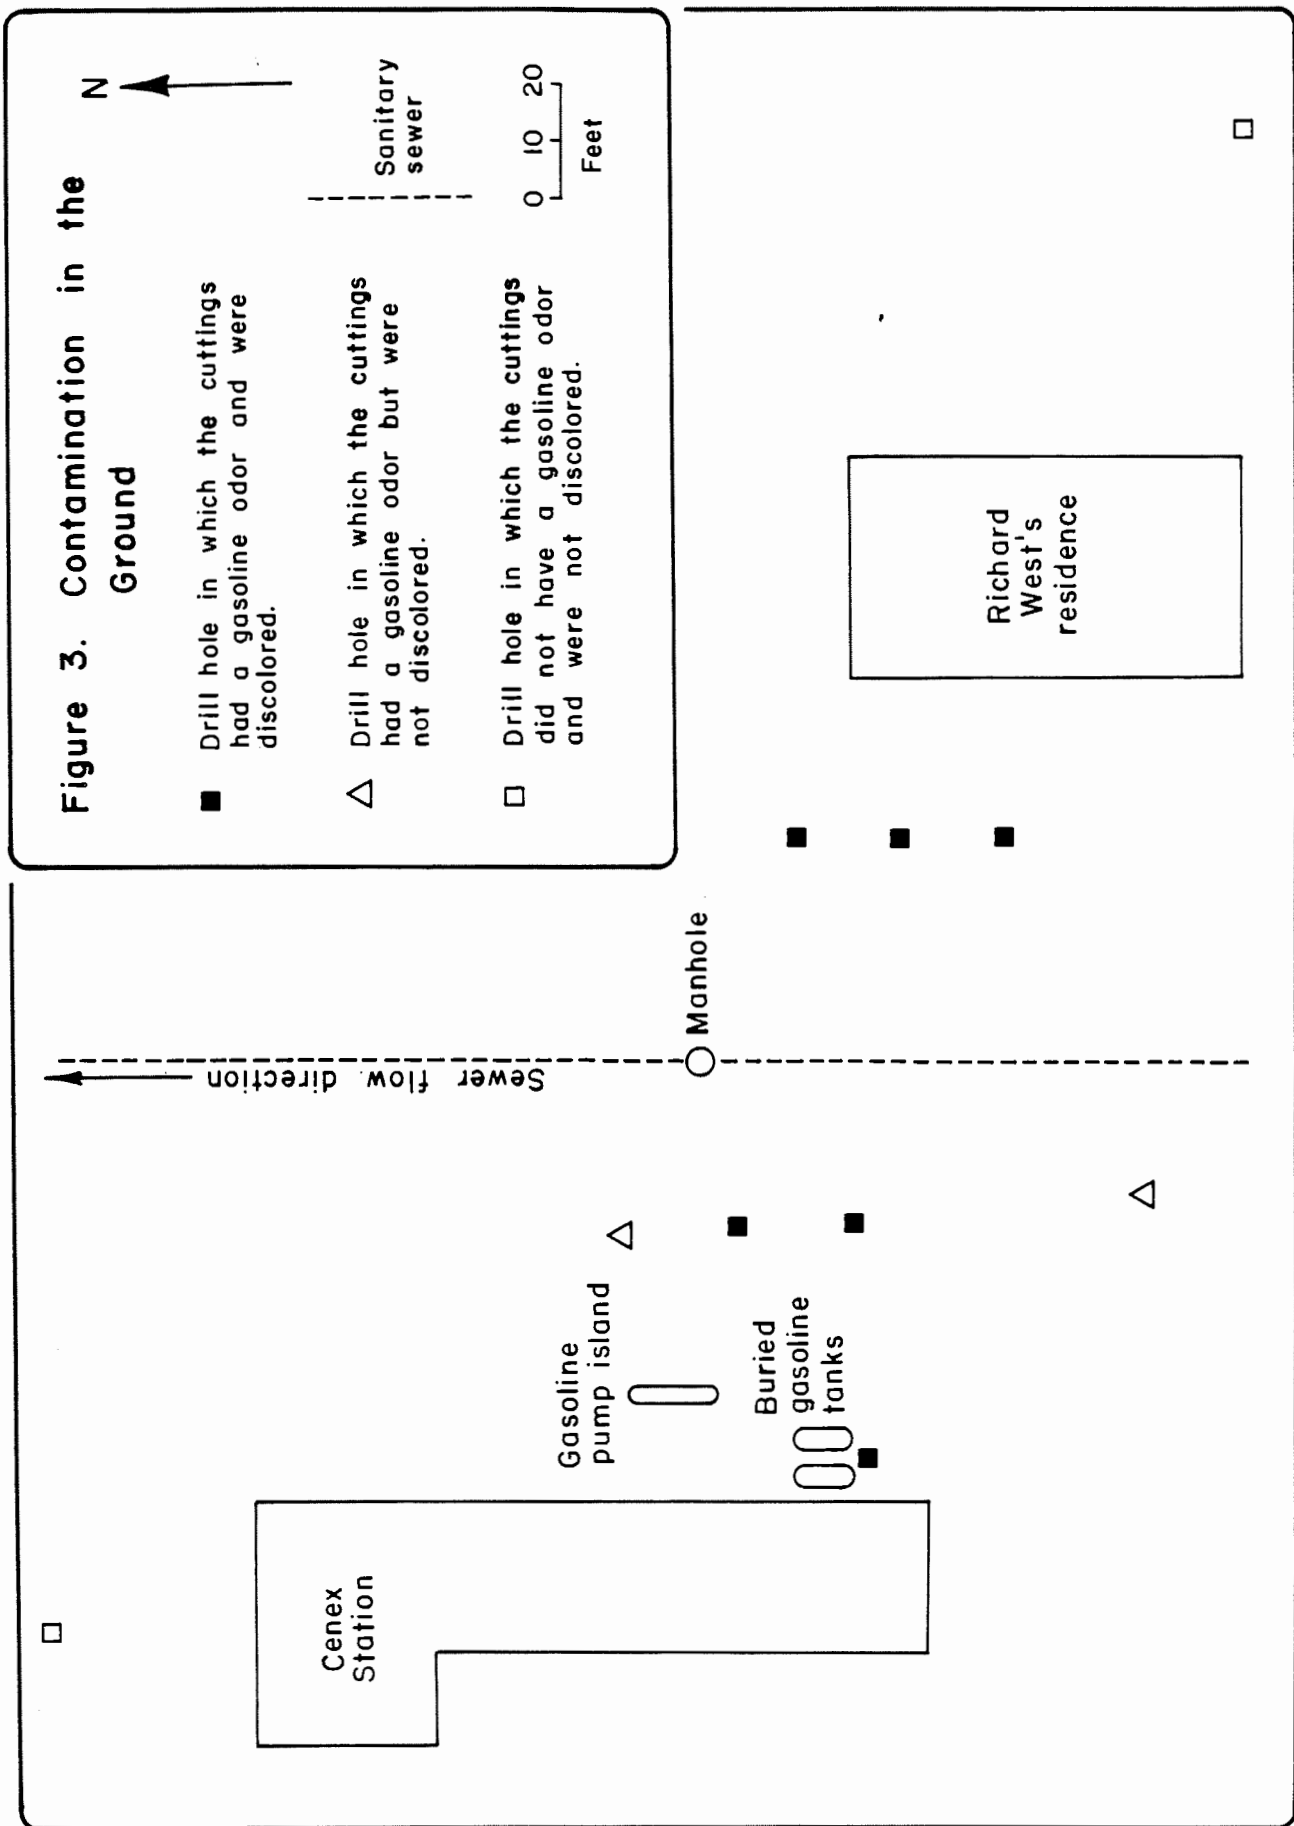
Figure 3. Contamination in the Ground

■ Drill hole in which the cuttings had a gasoline odor and were discolored.

△ Drill hole in which the cuttings had a gasoline odor but were not discolored.

□ Drill hole in which the cuttings did not have a gasoline odor and were not discolored.

N

Sanitary sewer

0 10 20
Feet

Richard West's residence

Manhole

Sewer flow direction

Gasoline pump island

Buried gasoline tanks

Cenex Station